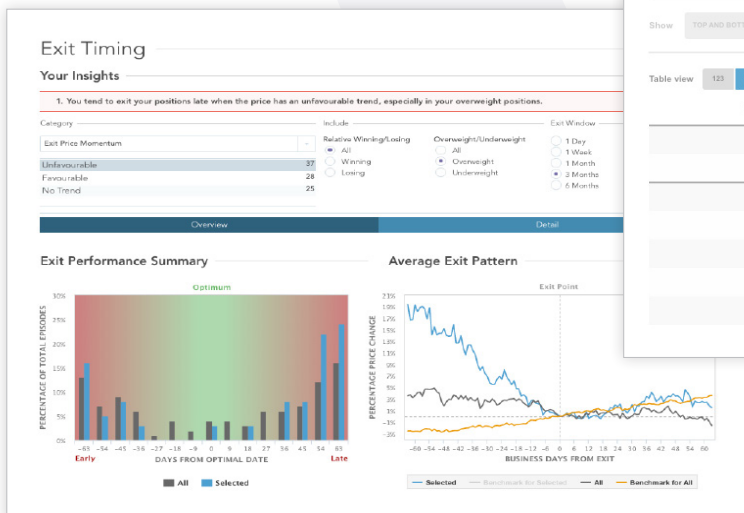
Exit Timing

Your Insights

1. You tend to exit your positions late when the price has an unfavourable trend, especially in your overweight positions.

Category

Exit Price Momentum

| Unfavourable | 37 |
|---|---|
| Favourable | 28 |
| No Trend | 25 |

Include

Relative Winning/Losing
All
Winning
Losing

Overweight/Underweight
All
Overweight
Underweight

Exit Window
1 Day
1 Week
1 Month
3 Months
6 Months

Overview

Detail

Exit Performance Summary

Optimum

30%
25%
20%
15%
10%
5%
0%

PERCENTAGE OF TOTAL EPISODES

−63 −54 −45 −36 −27 −18 −9 0 9 18 27 36 45 54 63

Early

DAYS FROM OPTIMAL DATE

Late

All Selected

Average Exit Pattern

Exit Point

21%
19%
17%
15%
13%
11%
9%
7%
5%
3%
1%
−1%
−3%

PERCENTAGE PRICE CHANGE

−60 −54 −48 −42 −36 −30 −24 −18 −12 −6 0 6 12 18 24 30 36 42 48 54 60

BUSINESS DAYS FROM EXIT

Selected
Benchmark for Selected
All
Benchmark for All

Show
TOP AND BOTT

Table view
123